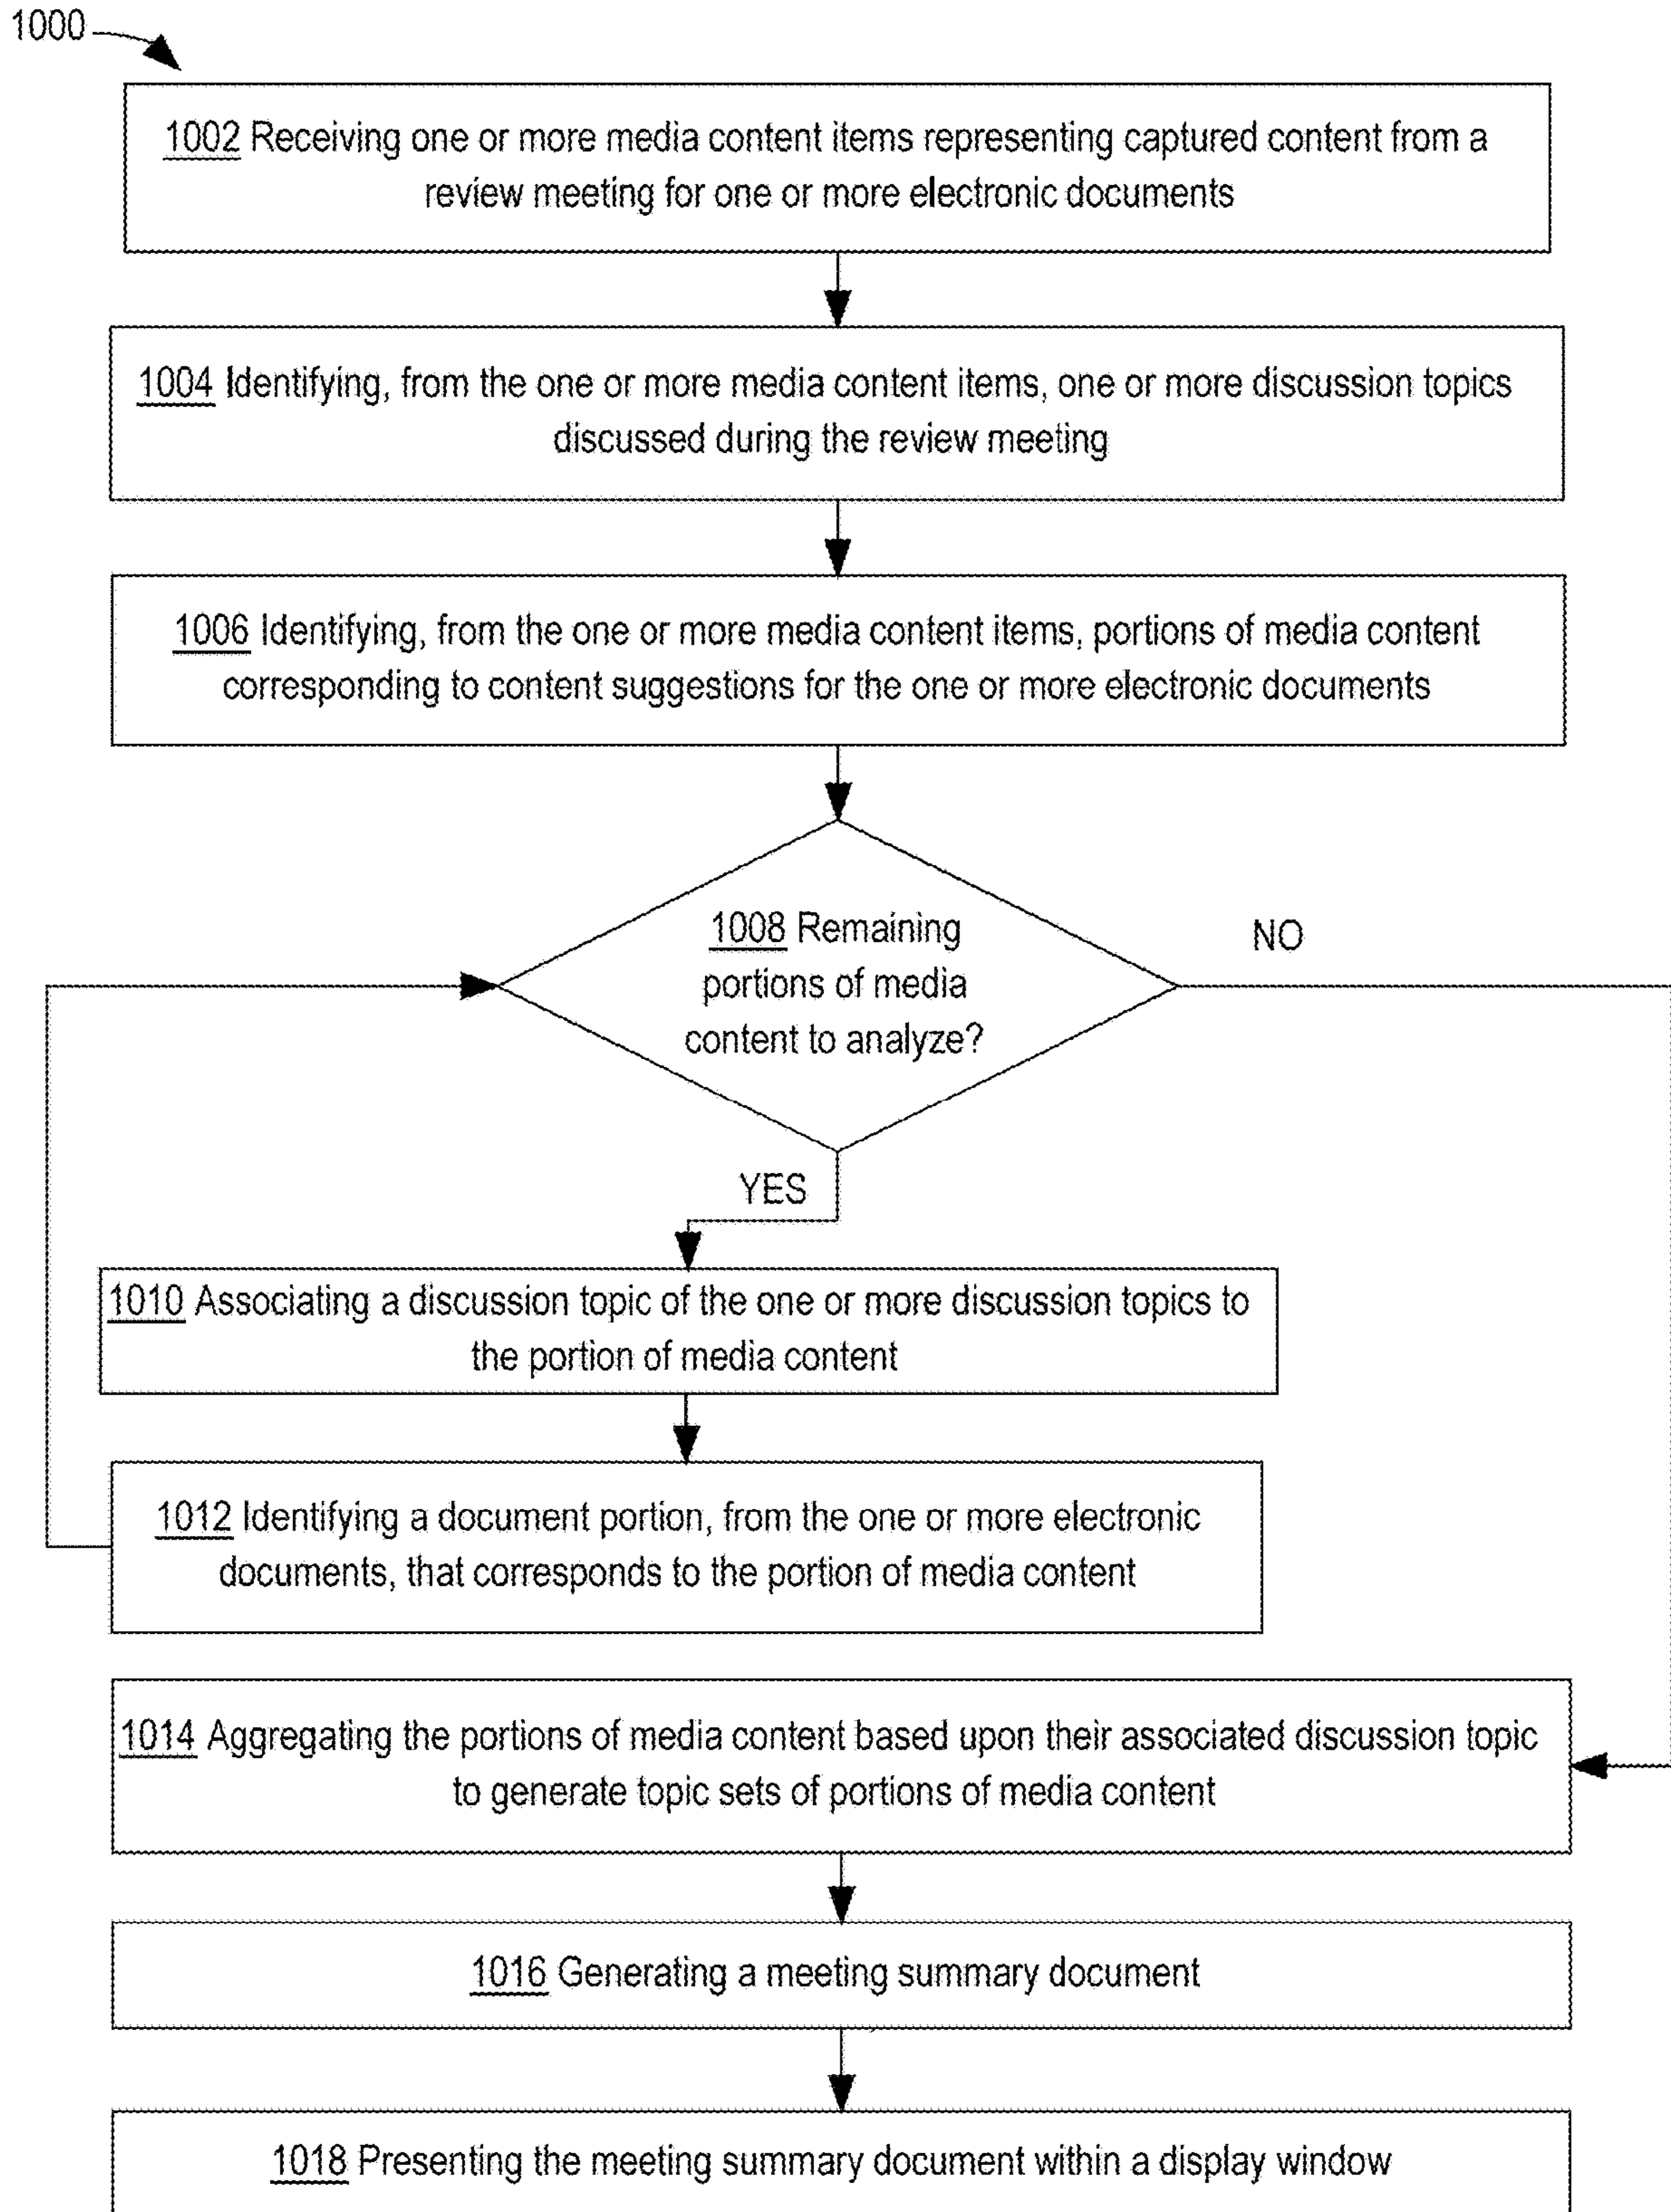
1000

1002 Receiving one or more media content items representing captured content from a review meeting for one or more electronic documents

1004 Identifying, from the one or more media content items, one or more discussion topics discussed during the review meeting

1006 Identifying, from the one or more media content items, portions of media content corresponding to content suggestions for the one or more electronic documents

1008 Remaining portions of media content to analyze?

NO

YES

1010 Associating a discussion topic of the one or more discussion topics to the portion of media content

1012 Identifying a document portion, from the one or more electronic documents, that corresponds to the portion of media content

1014 Aggregating the portions of media content based upon their associated discussion topic to generate topic sets of portions of media content

1016 Generating a meeting summary document

1018 Presenting the meeting summary document within a display window